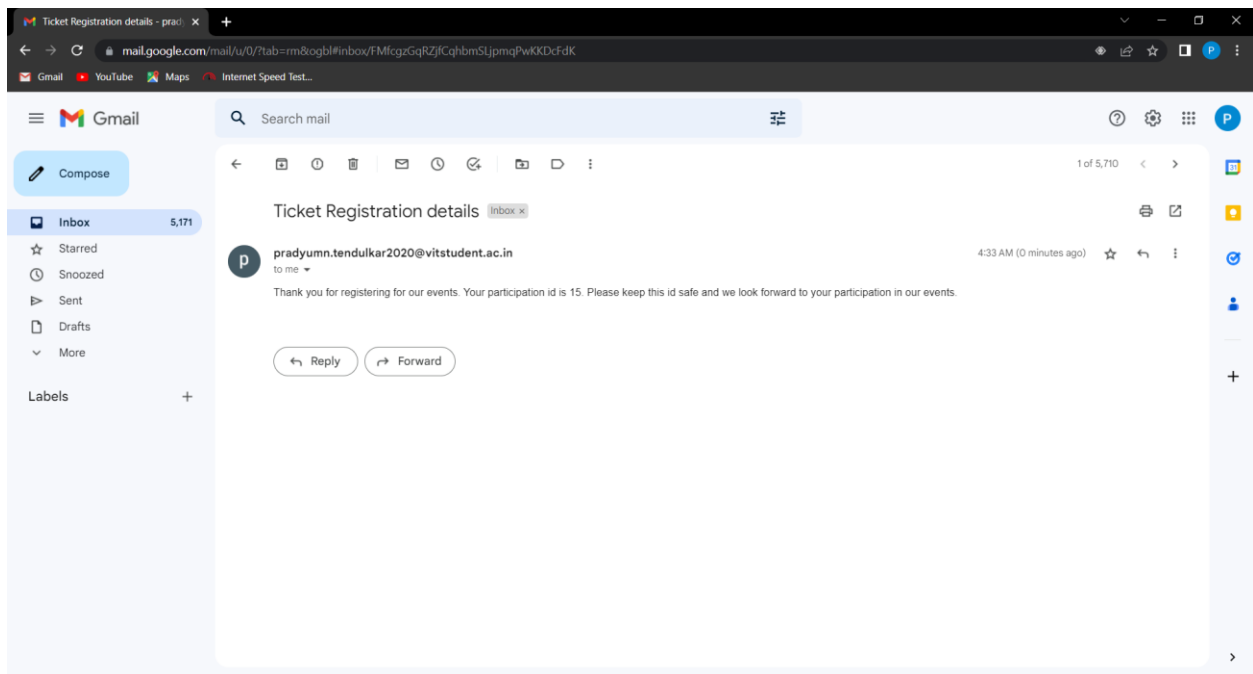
Ticket Registration details - prad

mail.google.com/mail/u/0/?tab=rm&ogbl#inbox/FMfcgzGqRZjfCqhbmSLjpmqPwKKDcFdK

Gmail YouTube Maps Internet Speed Test...

Gmail

Search mail

Compose

Inbox 5,171
Starred
Snoozed
Sent
Drafts
More

Labels

1 of 5,710

Ticket Registration details Inbox ×

pradyumn.tendulkar2020@vitstudent.ac.in
to me

4:33 AM (0 minutes ago)

Thank you for registering for our events. Your participation id is 15. Please keep this id safe and we look forward to your participation in our events.

Reply
Forward